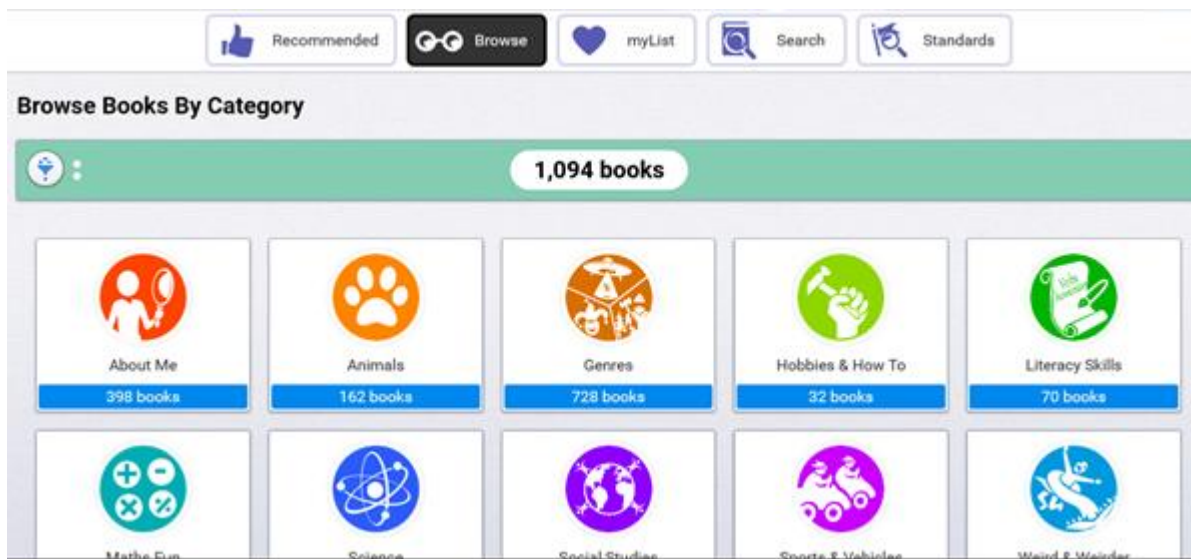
Recommended Browse myList Search Standards

Browse Books By Category

1,094 books

About Me
398 books

Animals
162 books

Genres
728 books

Hobbies & How To
32 books

Literacy Skills
70 books

Maths Fun

Science

Social Studies

Sports & Vehicles

Weird & Weirder